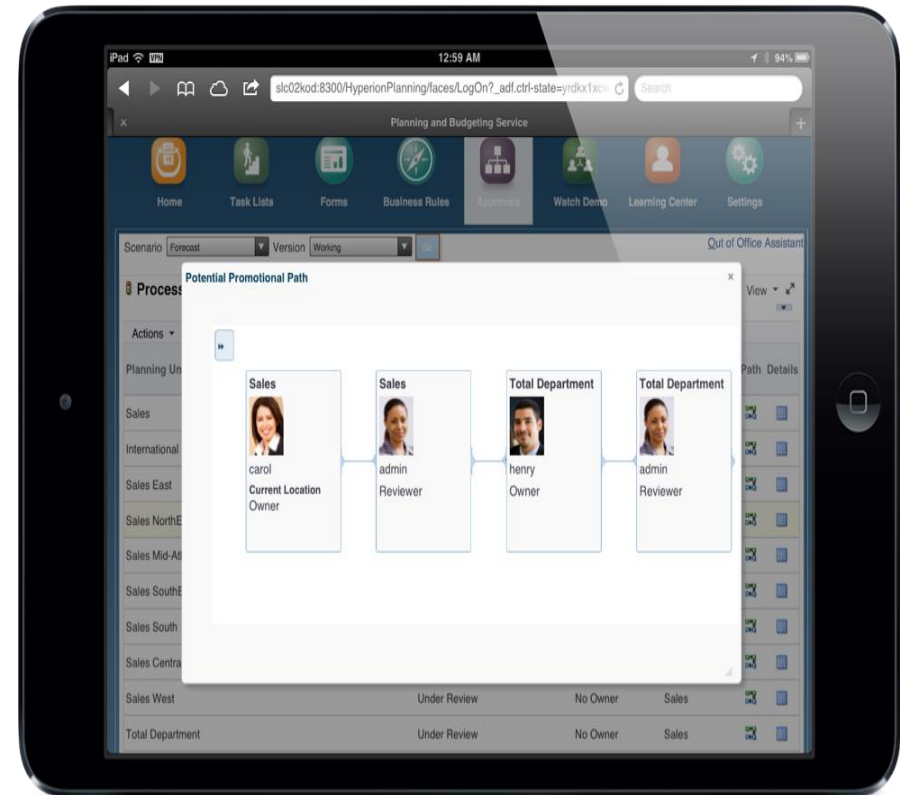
iPad VPN 12:59 AM 94%

slc02kod:8300/HyperionPlanning/faces/LogOn?_adf.ctrl-state=yrdkx1xc

Search

Planning and Budgeting Service

Home Task Lists Forms Business Rules Approvals Watch Demo Learning Center Settings

Scenario Forecast Version Working Go

Out of Office Assistant

Process

View

Actions

Planning Un

Path Details

Sales

International

Sales East

Sales NorthE

Sales Mid-At

Sales SouthE

Sales South

Sales Centra

Sales West Under Review No Owner Sales

Total Department Under Review No Owner Sales

Potential Promotional Path

Sales
carol
Current Location
Owner

Sales
admin
Reviewer

Total Department
henry
Owner

Total Department
admin
Reviewer